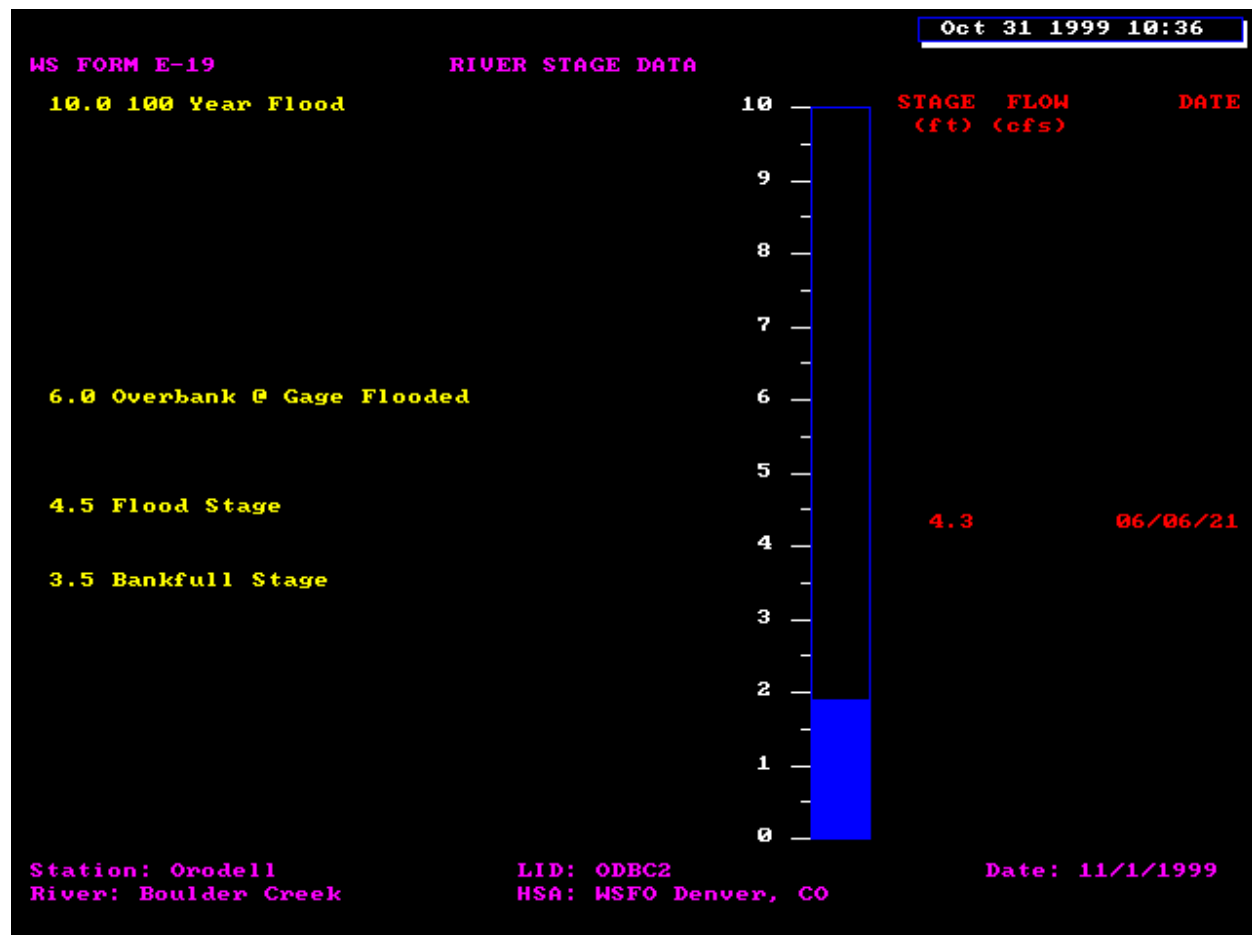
Oct 31 1999 10:36

WS FORM E-19

RIVER STAGE DATA

10.0 100 Year Flood

6.0 Overbank @ Gage Flooded

4.5 Flood Stage

3.5 Bankfull Stage

10
9
8
7
6
5
4
3
2
1
0

STAGE (ft) FLOW (cfs) DATE

4.3 06/06/21

Station: Orodell
River: Boulder Creek

LID: ODBC2
HSA: WSFO Denver, CO

Date: 11/1/1999